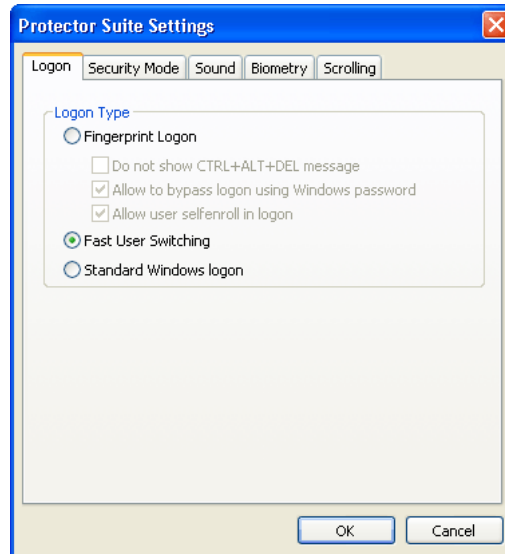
Protector Suite Settings

Logon | Security Mode | Sound | Biometry | Scrolling

Logon Type

Fingerprint Logon

Do not show CTRL+ALT+DEL message

Allow to bypass logon using Windows password

Allow user selfenroll in logon

Fast User Switching

Standard Windows logon

OK

Cancel